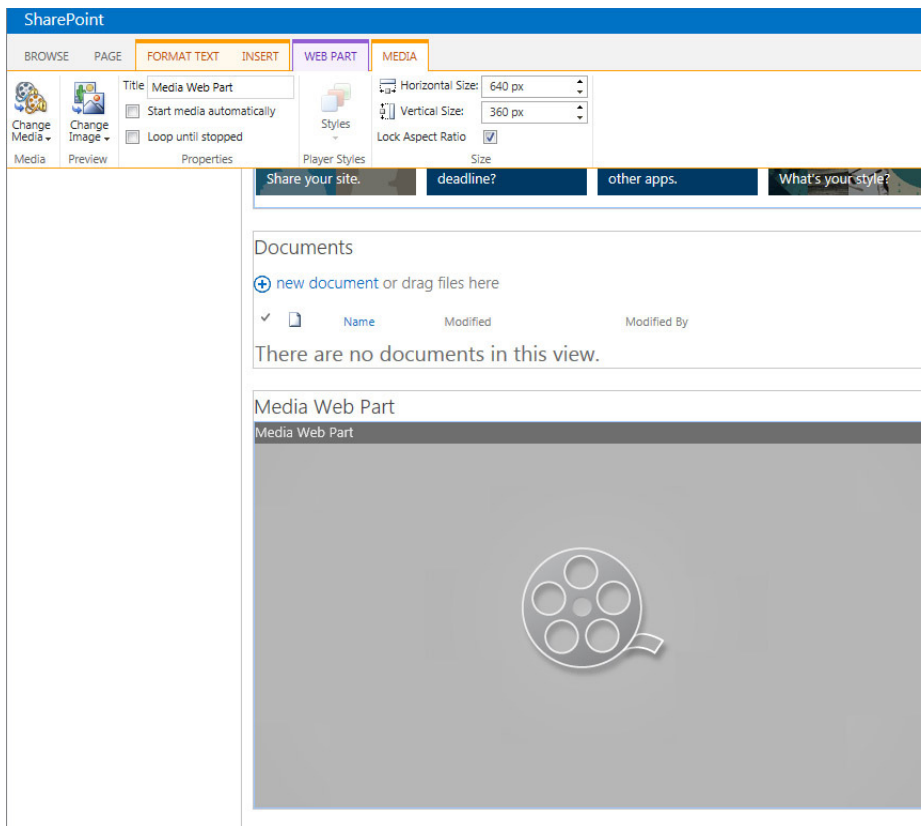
SharePoint

BROWSE PAGE FORMAT TEXT INSERT WEB PART MEDIA

Change Media
Change Image
Title Media Web Part
Start media automatically
Loop until stopped
Styles
Horizontal Size: 640 px
Vertical Size: 360 px
Lock Aspect Ratio

Media Preview Properties Player Styles Size

Share your site. deadline? other apps. What's your style?

Documents

new document or drag files here

Name Modified Modified By

There are no documents in this view.

Media Web Part

Media Web Part